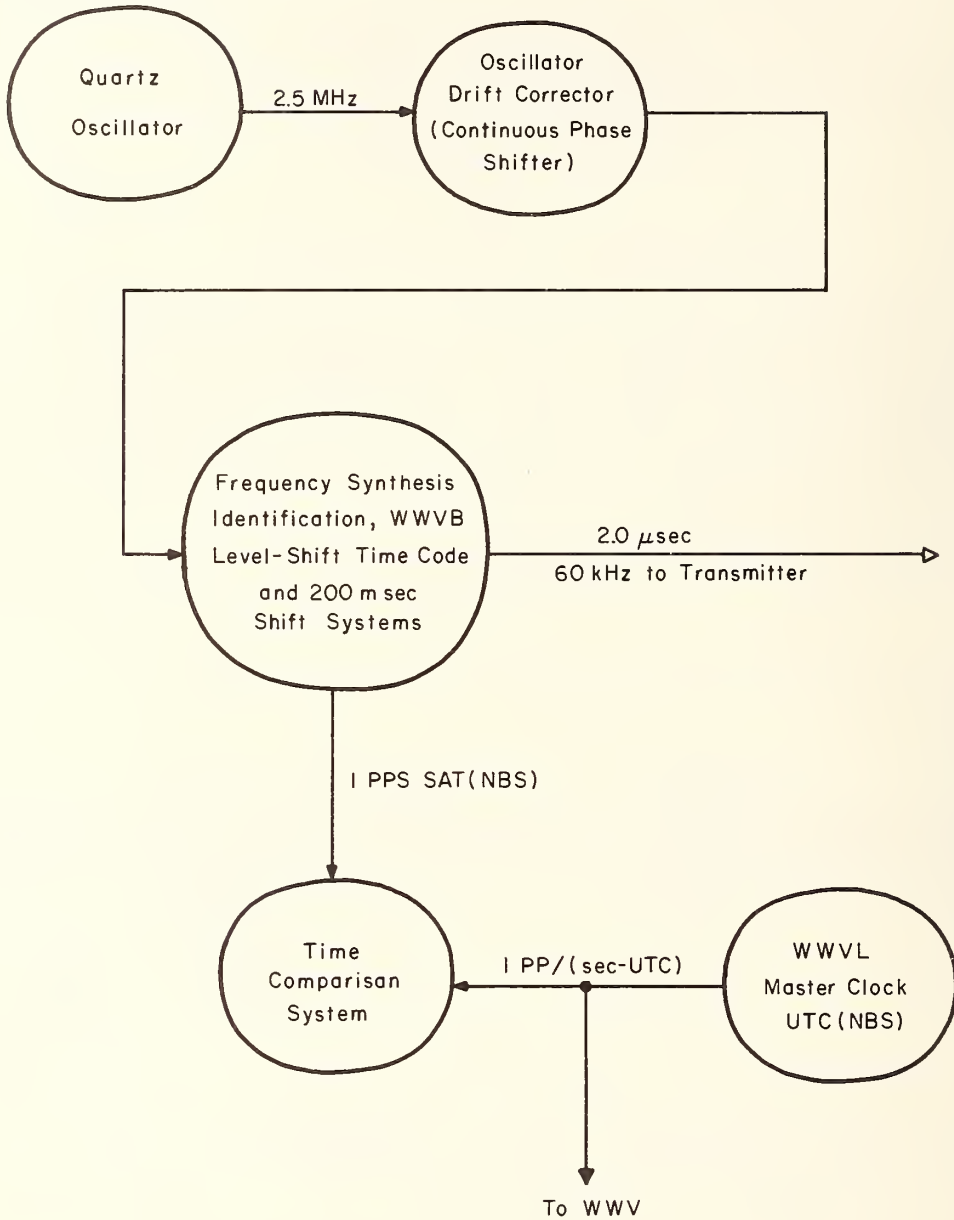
Quartz Oscillator

2.5 MHz

Oscillator Drift Corrector (Continuous Phase Shifter)

Frequency Synthesis Identification, WWVB Level-Shift Time Code and 200 m sec Shift Systems

2.0 $\mu$sec

60 kHz to Transmitter

I PPS SAT(NBS)

Time Comparisan System

I PP/(sec-UTC)

WWVL Master Clock UTC(NBS)

To WWV